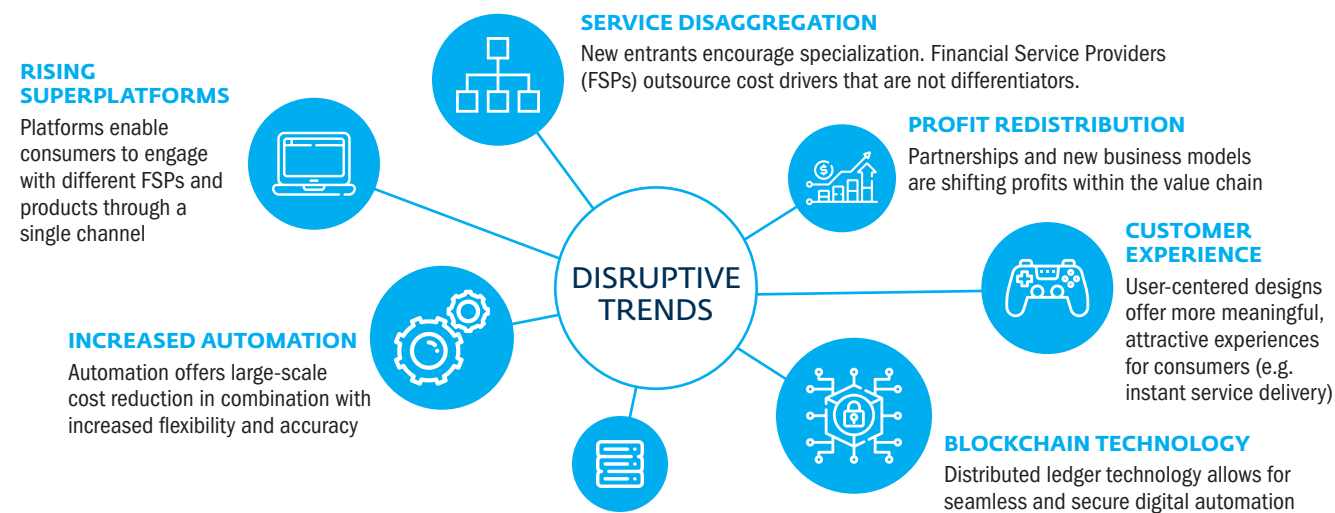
SERVICE DISAGGREGATION
New entrants encourage specialization. Financial Service Providers (FSPs) outsource cost drivers that are not differentiators.

RISING SUPERPLATFORMS
Platforms enable consumers to engage with different FSPs and products through a single channel

PROFIT REDISTRIBUTION
Partnerships and new business models are shifting profits within the value chain

DISRUPTIVE TRENDS

CUSTOMER EXPERIENCE
User-centered designs offer more meaningful, attractive experiences for consumers (e.g. instant service delivery)

INCREASED AUTOMATION
Automation offers large-scale cost reduction in combination with increased flexibility and accuracy

BLOCKCHAIN TECHNOLOGY
Distributed ledger technology allows for seamless and secure digital automation